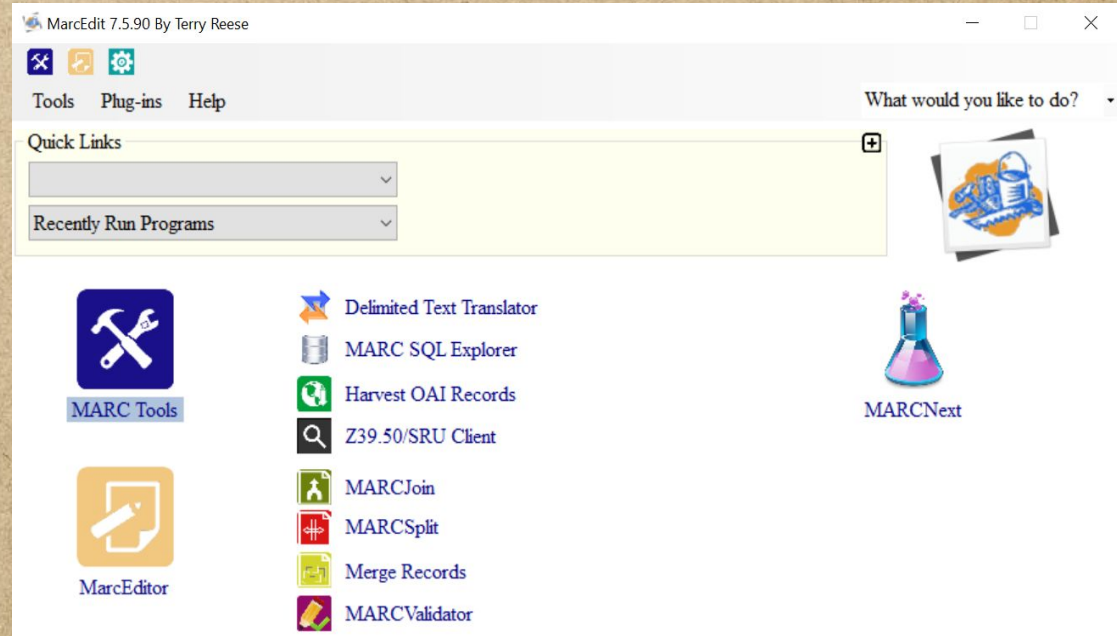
MarcEdit 7.5.90 By Terry Reese

Tools Plug-ins Help

What would you like to do?

Quick Links

Recently Run Programs

MARC Tools

Delimited Text Translator

MARC SQL Explorer

Harvest OAI Records

Z39.50/SRU Client

MARCNext

MarcEditor

MARCJoin

MARCSplit

Merge Records

MARCValidator